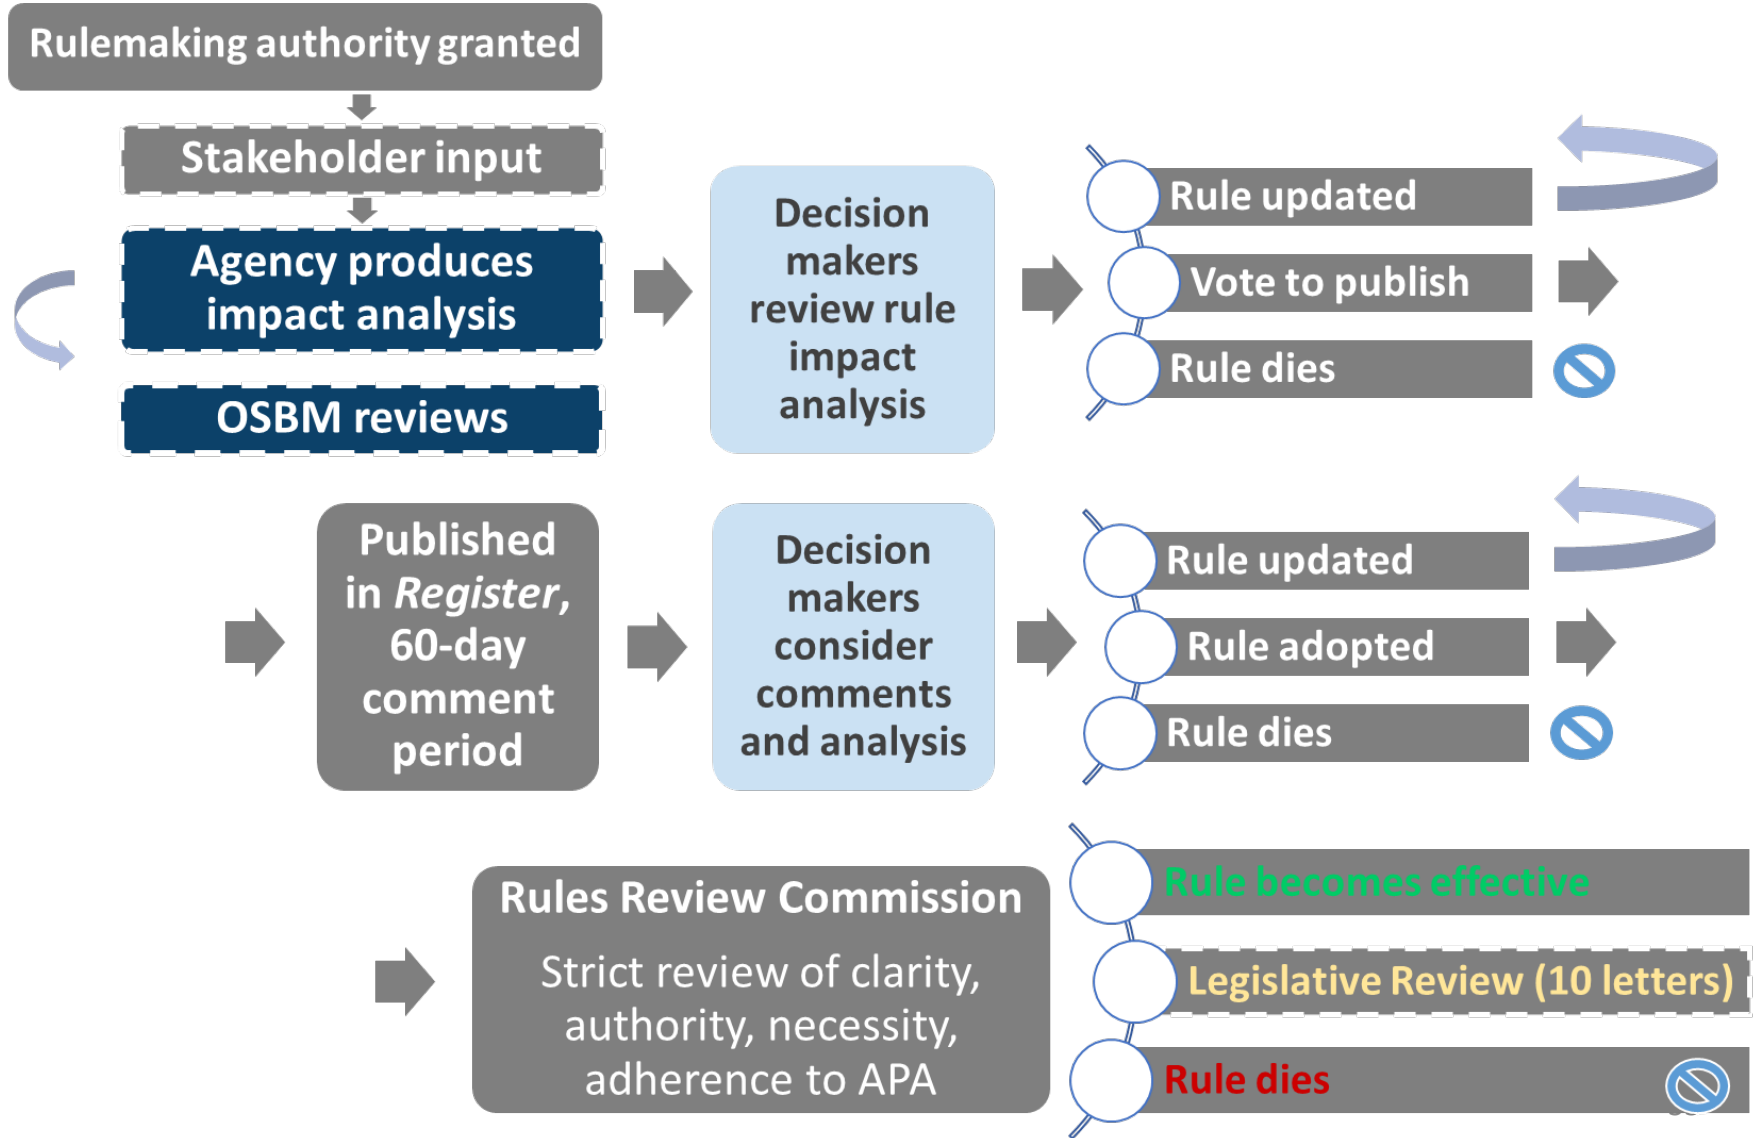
Rulemaking authority granted

Stakeholder input

Agency produces impact analysis

OSBM reviews

Decision makers review rule impact analysis

Rule updated

Vote to publish

Rule dies

Published in *Register*, 60-day comment period

Decision makers consider comments and analysis

Rule updated

Rule adopted

Rule dies

Rules Review Commission

Strict review of clarity, authority, necessity, adherence to APA

Rule becomes effective

Legislative Review (10 letters)

Rule dies